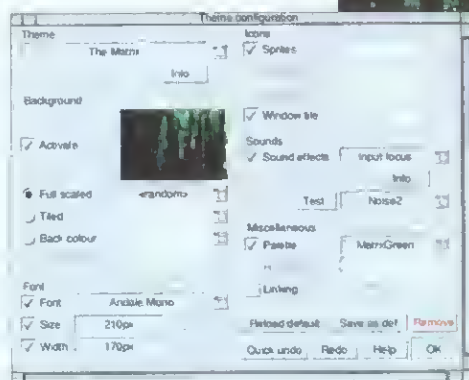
Theme configuration

Theme
The Matrix
Info

Background
Activate
Full scaled
<random>
Tiled
Back colour

Font
Font
Andale Mono
Size
210pt
Width
170pt

Icons
Sprites

Window tile

Sounds
Sound effects
Input focus
Info
Test
Noise2

Miscellaneous
Palette
MatrixGreen

Linking

Reload default
Save as def
Remove
Quick undo
Redo
Help
OK